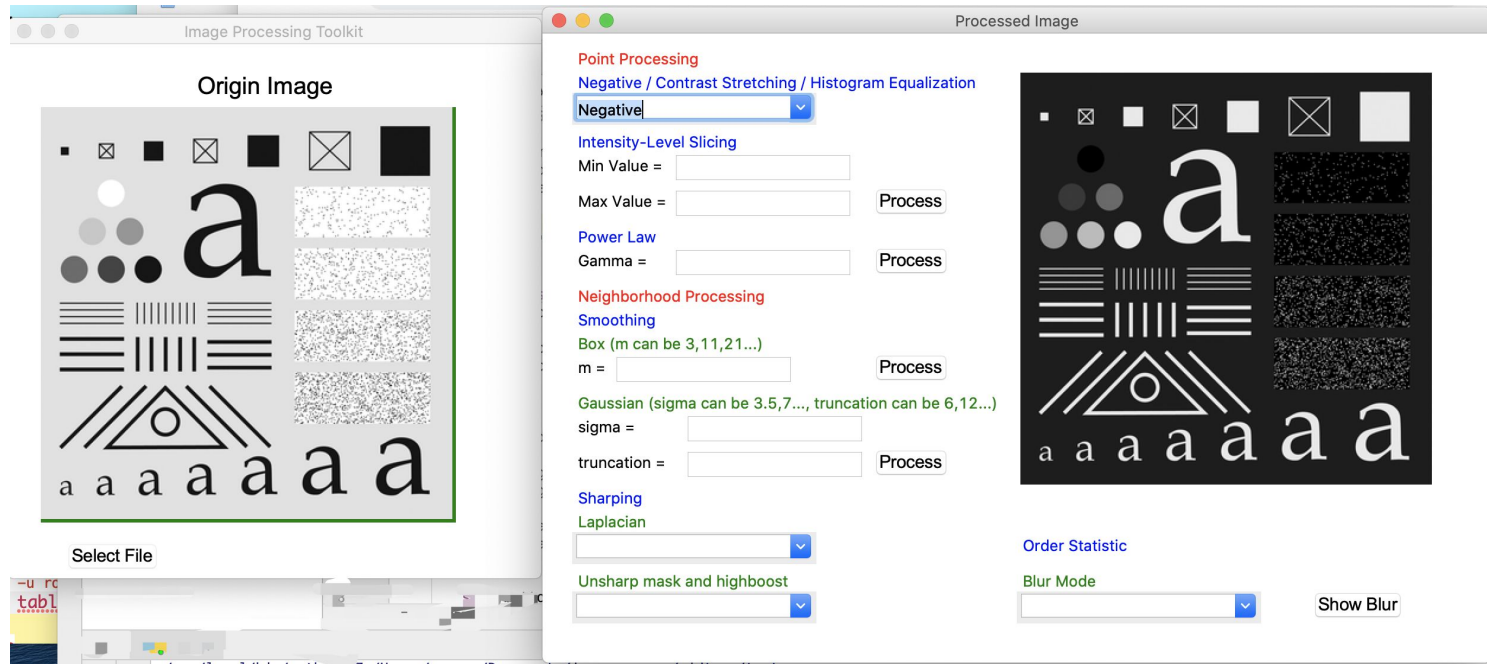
Image Processing Toolkit

Origin Image

a

a a a a a a a

Select File

-u ro
tabl

Processed Image

Point Processing

Negative / Contrast Stretching / Histogram Equalization

Negative

Intensity-Level Slicing

Min Value =

Max Value =

Process

Power Law

Gamma =

Process

Neighborhood Processing

Smoothing

Box (m can be 3,11,21...)

m =

Process

Gaussian (sigma can be 3.5,7..., truncation can be 6,12...)

sigma =

truncation =

Process

Sharping

Laplacian

Unsharp mask and highboost

a

a a a a a a a

Order Statistic

Blur Mode

Show Blur